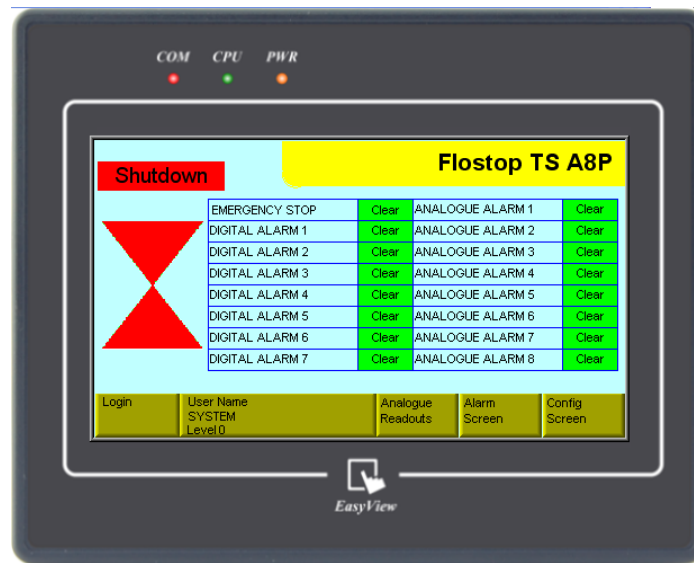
COM CPU PWR

Shutdown

Flostop TS A8P

| EMERGENCY STOP | Clear | ANALOGUE ALARM 1 | Clear |
|---|---|---|---|
| DIGITAL ALARM 1 | Clear | ANALOGUE ALARM 2 | Clear |
| DIGITAL ALARM 2 | Clear | ANALOGUE ALARM 3 | Clear |
| DIGITAL ALARM 3 | Clear | ANALOGUE ALARM 4 | Clear |
| DIGITAL ALARM 4 | Clear | ANALOGUE ALARM 5 | Clear |
| DIGITAL ALARM 5 | Clear | ANALOGUE ALARM 6 | Clear |
| DIGITAL ALARM 6 | Clear | ANALOGUE ALARM 7 | Clear |
| DIGITAL ALARM 7 | Clear | ANALOGUE ALARM 8 | Clear |

Login

User Name SYSTEM Level 0

Analogue Readouts

Alarm Screen

Config Screen

EasyView